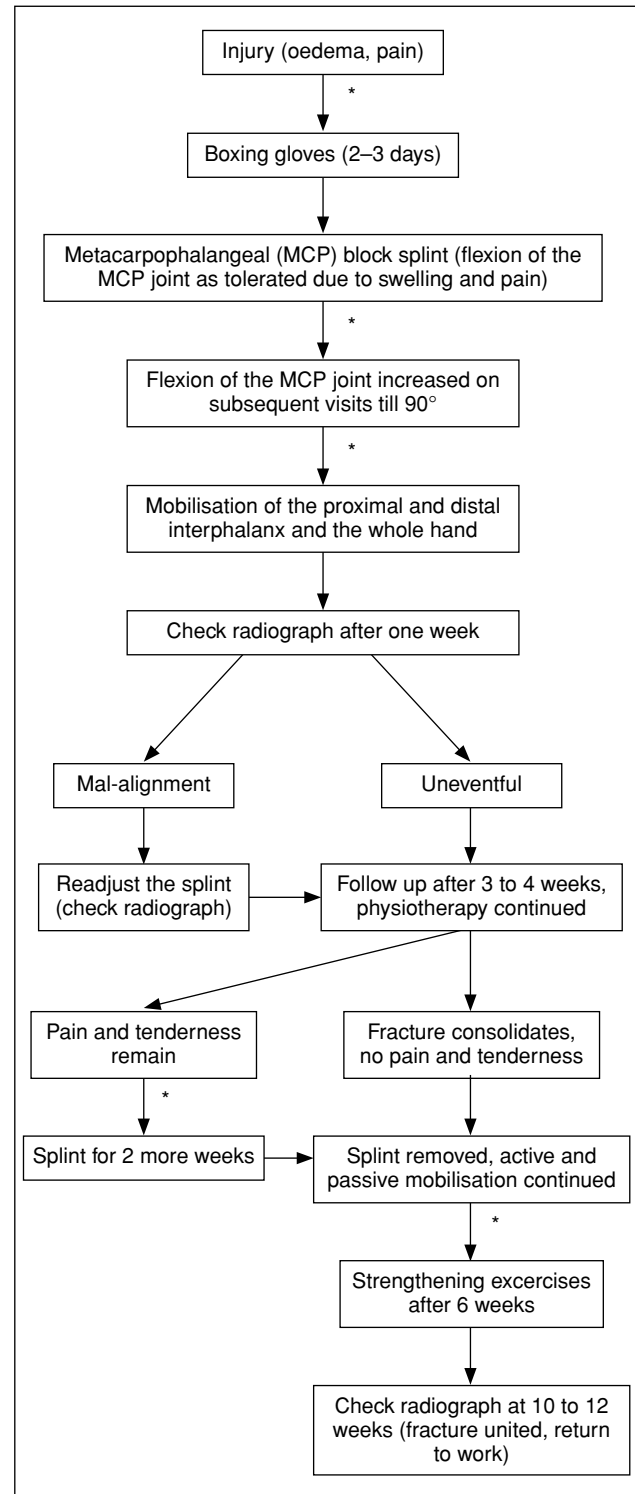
Injury (oedema, pain)

*

Boxing gloves (2–3 days)

Metacarpophalangeal (MCP) block splint (flexion of the MCP joint as tolerated due to swelling and pain)

*

Flexion of the MCP joint increased on subsequent visits till 90°

*

Mobilisation of the proximal and distal interphalanx and the whole hand

Check radiograph after one week

Mal-alignment

Uneventful

Readjust the splint (check radiograph)

Follow up after 3 to 4 weeks, physiotherapy continued

Pain and tenderness remain

Fracture consolidates, no pain and tenderness

*

Splint for 2 more weeks

Splint removed, active and passive mobilisation continued

*

Strengthening excercises after 6 weeks

Check radiograph at 10 to 12 weeks (fracture united, return to work)